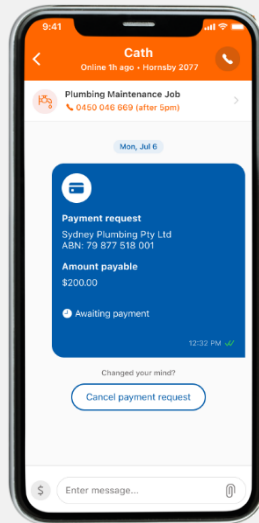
9:41

Cath
Online 1h ago • Hornsby 2077

Plumbing Maintenance Job
0450 046 869 (after 5pm)

Mon, Jul 6

Payment request
Sydney Plumbing Pty Ltd
ABN: 79 877 518 001

Amount payable
$200.00

Awaiting payment

12:32 PM

Changed your mind?

Cancel payment request

$

Enter message...